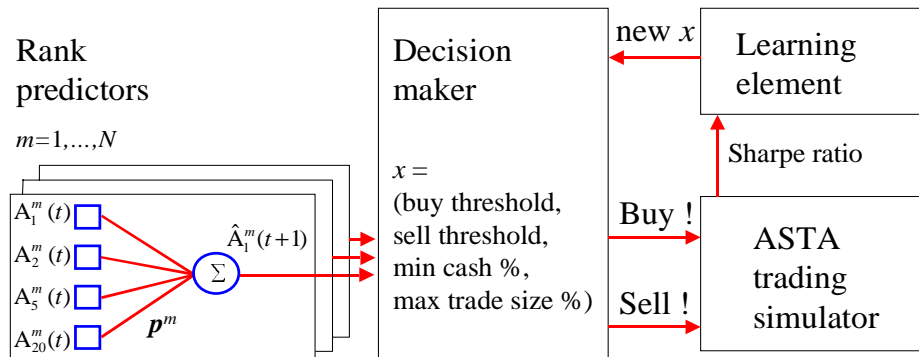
Rank predictors

$m=1,\ldots,N$

$A_1^m(t)$

$A_2^m(t)$

$A_5^m(t)$

$A_{20}^m(t)$

$\Sigma$

$\hat{A}_1^m(t+1)$

$\boldsymbol{p}^m$

Decision maker

$x$ = (buy threshold, sell threshold, min cash %, max trade size %)

new $x$

Learning element

Sharpe ratio

Buy !

Sell !

ASTA trading simulator